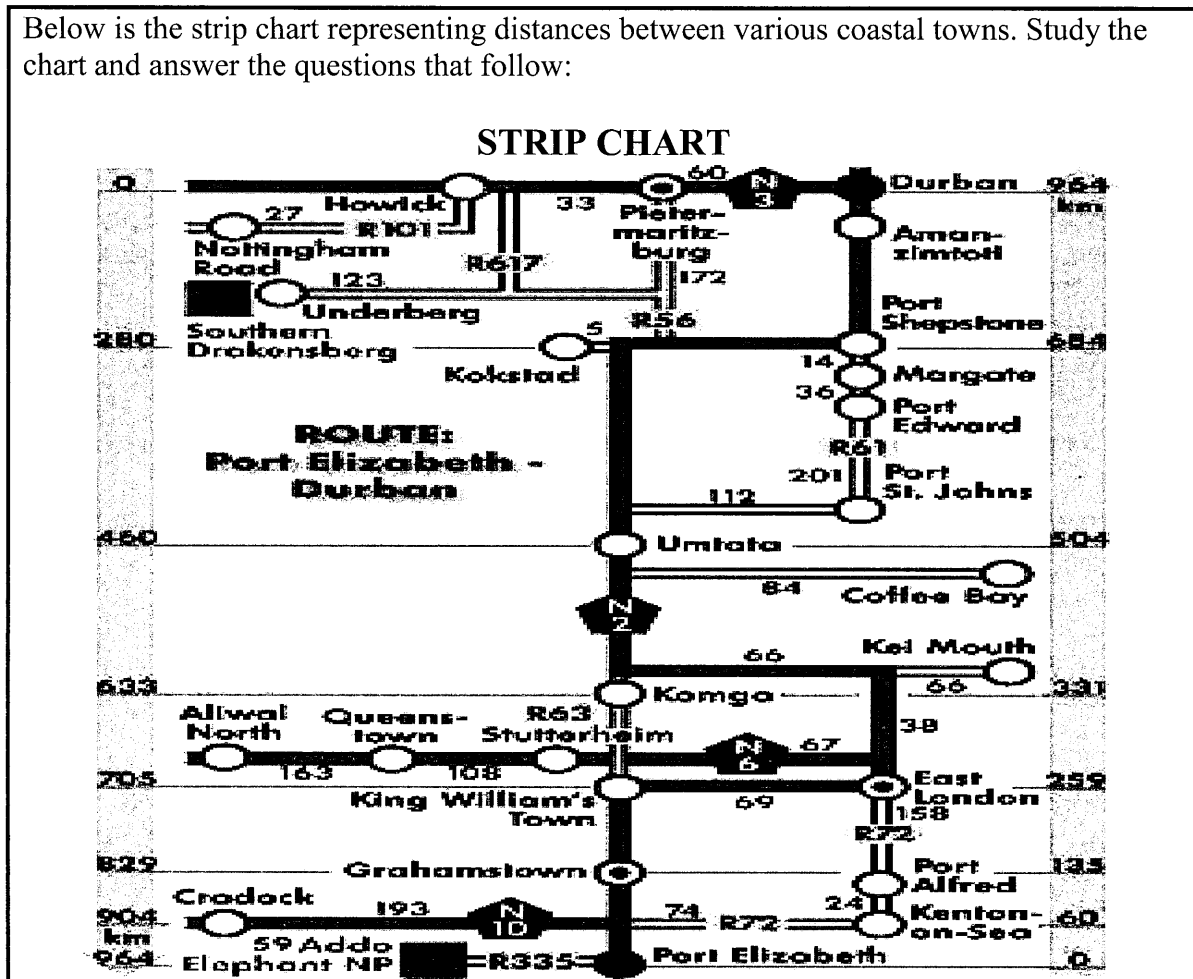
Below is the strip chart representing distances between various coastal towns. Study the chart and answer the questions that follow:

STRIP CHART

0
Howick
27
R101
Nottingham Road
R617
123
Underberg
Southern Drakensberg
280
33
60
Pietermaritzburg
N3
Durban
964 km
Amanzimtoti
172
R56
5
Kokstad
Port Shepstone
684
14
Margate
36
Port Edward
R61
201
Port St. Johns
112
ROUTE: Port Elizabeth - Durban
460
Umtata
504
84
Coffee Bay
N2
66
Kei Mouth
66
633
Komga
331
38
Aliwal North
Queenstown
R63
Stutterheim
N6
67
163
108
705
King William's Town
69
East London
259
158
R72
829
Grahamstown
Port Alfred
135
Cradock
193
N10
74
R72
24
Kenton-on-Sea
60
904 km
964
59 Addo Elephant NP
R335
Port Elizabeth
0